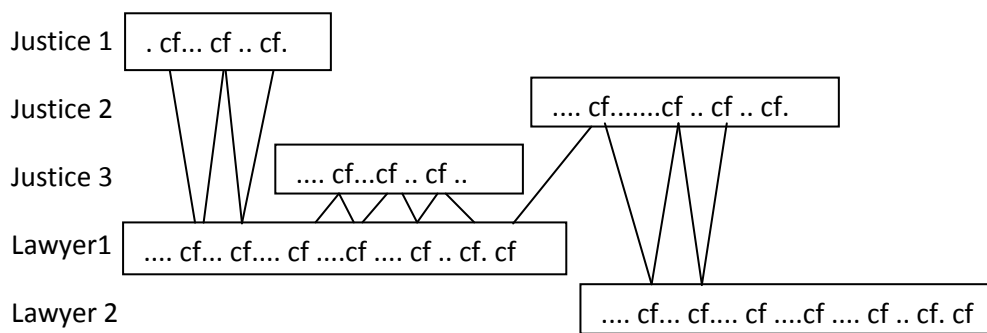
Justice 1
. cf... cf .. cf.

Justice 2
.... cf.......cf .. cf .. cf.

Justice 3
.... cf...cf .. cf ..

Lawyer1
.... cf... cf.... cf ....cf .... cf .. cf. cf

Lawyer 2
.... cf... cf.... cf ....cf .... cf .. cf. cf